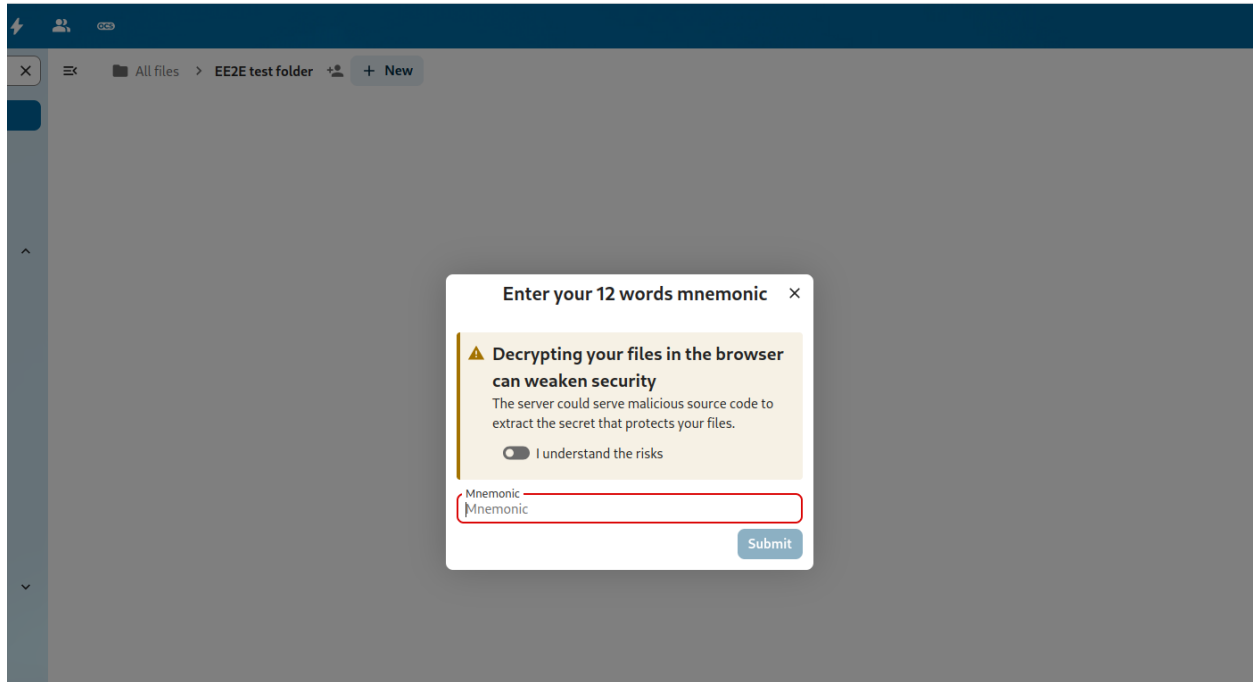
All files > EE2E test folder + New

Enter your 12 words mnemonic ×

Decrypting your files in the browser can weaken security

The server could serve malicious source code to extract the secret that protects your files.

I understand the risks

Mnemonic
Mnemonic

Submit